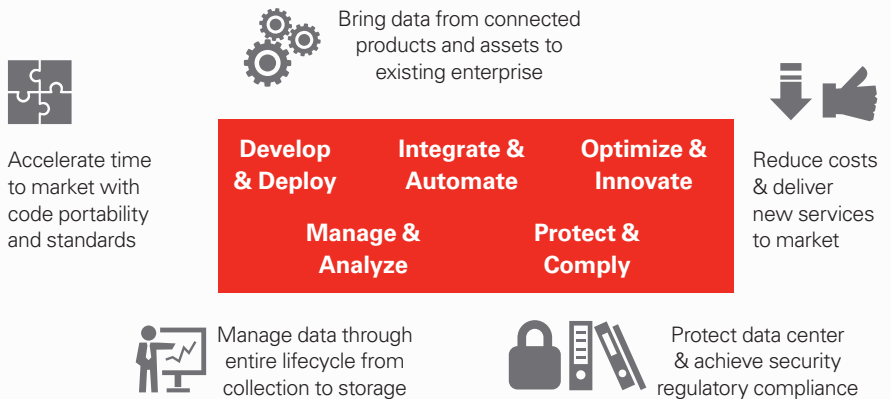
Bring data from connected products and assets to existing enterprise

Accelerate time to market with code portability and standards

Develop & Deploy

Integrate & Automate

Optimize & Innovate

Manage & Analyze

Protect & Comply

Reduce costs & deliver new services to market

Manage data through entire lifecycle from collection to storage

Protect data center & achieve security regulatory compliance